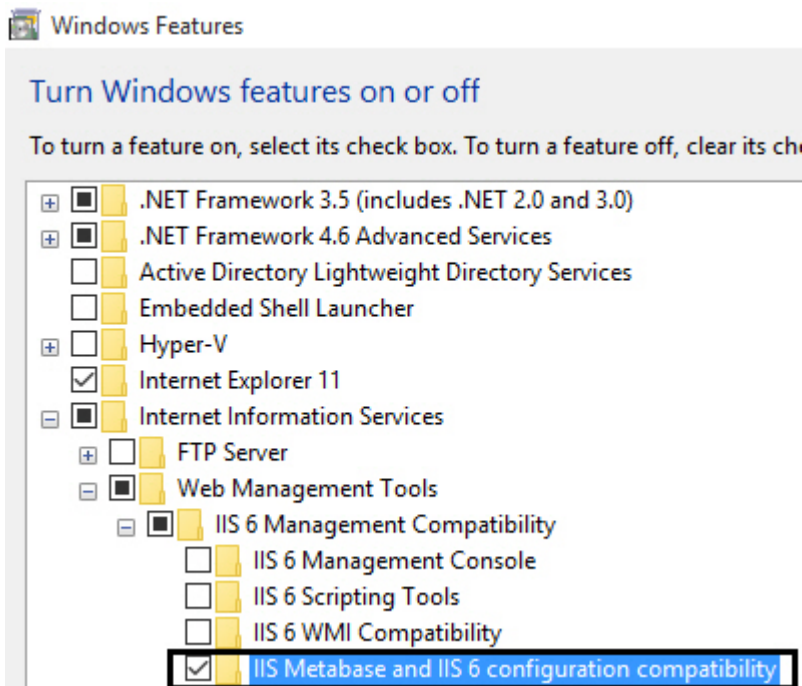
Windows Features

Turn Windows features on or off

To turn a feature on, select its check box. To turn a feature off, clear its ch

.NET Framework 3.5 (includes .NET 2.0 and 3.0)
.NET Framework 4.6 Advanced Services
Active Directory Lightweight Directory Services
Embedded Shell Launcher
Hyper-V
Internet Explorer 11
Internet Information Services
FTP Server
Web Management Tools
IIS 6 Management Compatibility
IIS 6 Management Console
IIS 6 Scripting Tools
IIS 6 WMI Compatibility
IIS Metabase and IIS 6 configuration compatibility